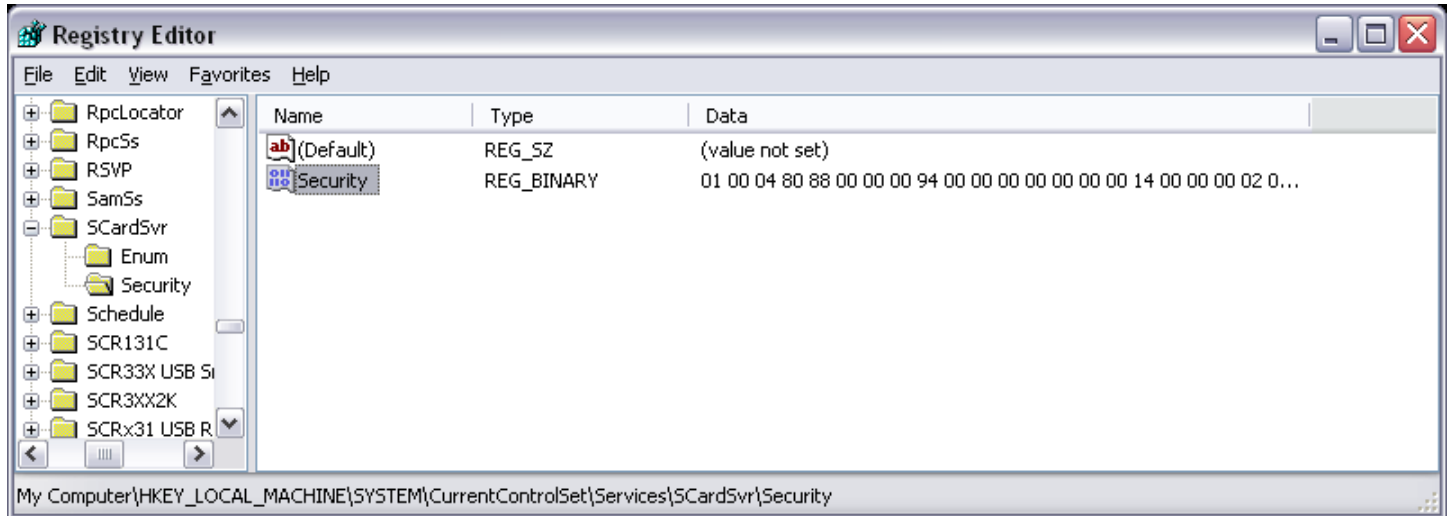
Registry Editor

File Edit View Favorites Help

RpcLocator
RpcSs
RSVP
SamSs
SCardSvr
Enum
Security
Schedule
SCR131C
SCR33X USB S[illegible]
SCR3XX2K
SCRx31 USB R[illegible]

| Name | Type | Data |
|---|---|---|
| (Default) | REG_SZ | (value not set) |
| Security | REG_BINARY | 01 00 04 80 88 00 00 00 94 00 00 00 00 00 00 00 14 00 00 00 02 0... |

My Computer\HKEY_LOCAL_MACHINE\SYSTEM\CurrentControlSet\Services\SCardSvr\Security